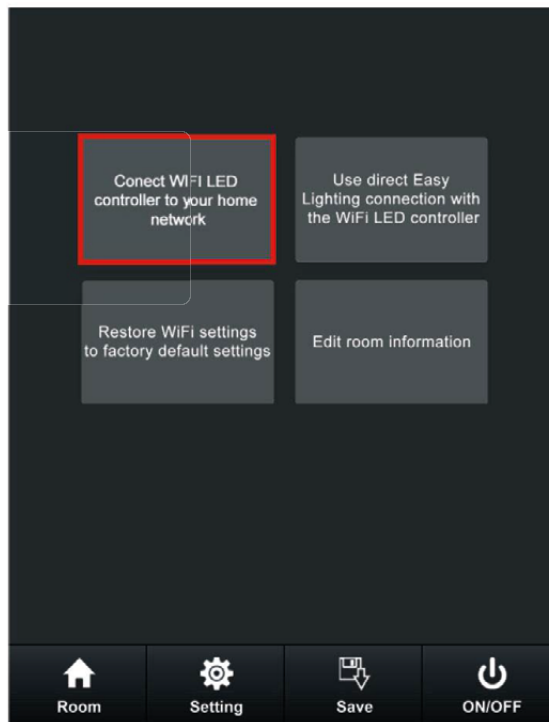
Conect WIFI LED controller to your home network

Use direct Easy Lighting connection with the WiFi LED controller

Restore WiFi settings to factory default settings

Edit room information

Room

Setting

Save

ON/OFF